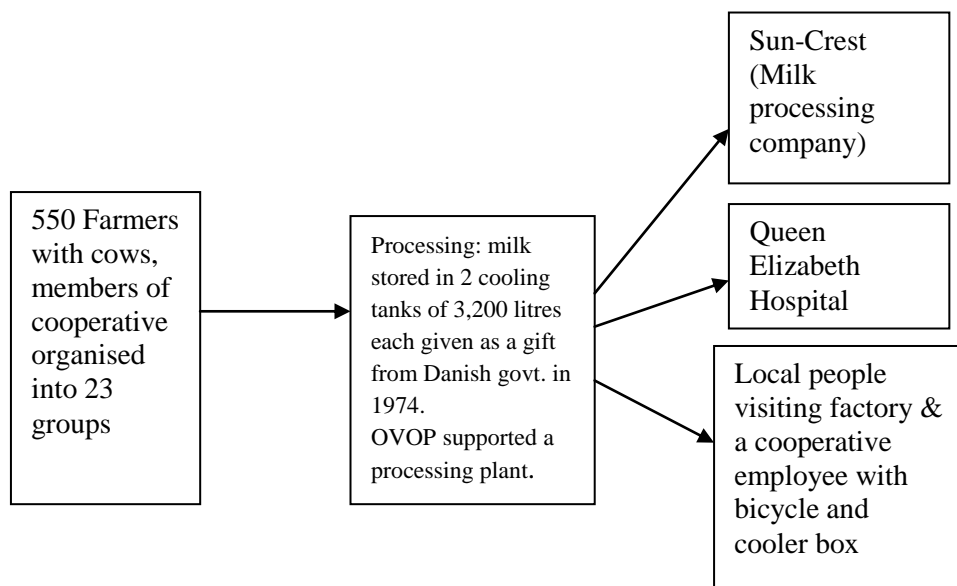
550 Farmers with cows, members of cooperative organised into 23 groups

Processing: milk stored in 2 cooling tanks of 3,200 litres each given as a gift from Danish govt. in 1974.
OVOP supported a processing plant.

Sun-Crest (Milk processing company)

Queen Elizabeth Hospital

Local people visiting factory & a cooperative employee with bicycle and cooler box